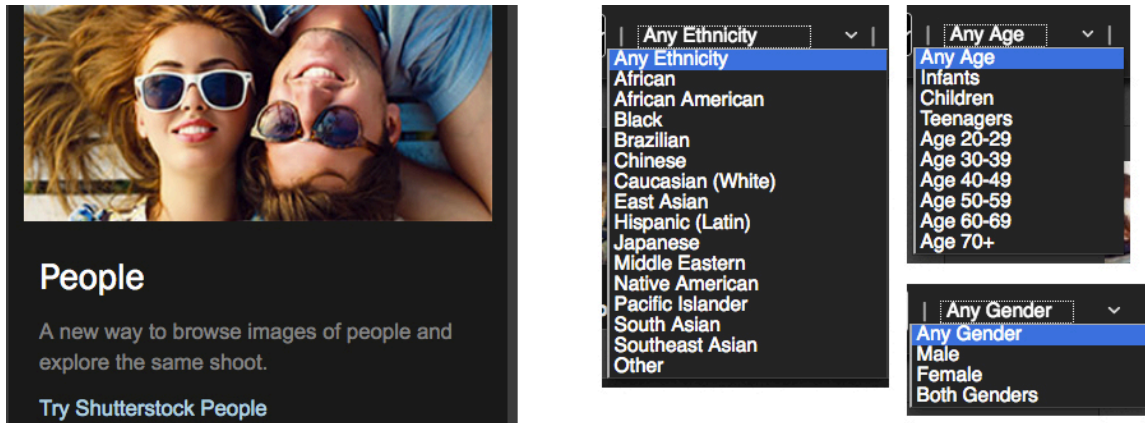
People

A new way to browse images of people and explore the same shoot.

Try Shutterstock People

Any Ethnicity

Any Ethnicity
African
African American
Black
Brazilian
Chinese
Caucasian (White)
East Asian
Hispanic (Latin)
Japanese
Middle Eastern
Native American
Pacific Islander
South Asian
Southeast Asian
Other

Any Age

Any Age
Infants
Children
Teenagers
Age 20-29
Age 30-39
Age 40-49
Age 50-59
Age 60-69
Age 70+

Any Gender

Any Gender
Male
Female
Both Genders